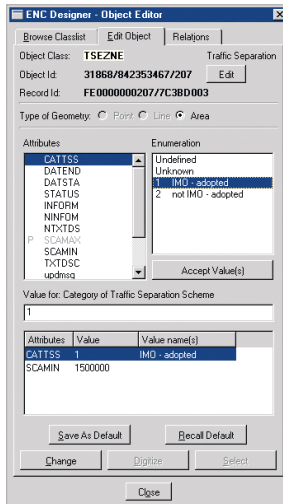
ENC Designer - Object Editor

Browse Classlist | Edit Object | Relations

Object Class: TSEZNE    Traffic Separation

Object Id: 31868/842353467/207    Edit

Record Id: FE0000000207/7C38D003

Type of Geometry: Point Line Area

Attributes

CATTSS
DATEND
DATSTA
STATUS
INFORM
NINFOM
NTXTDS
P SCAMAX
SCAMIN
TXTDSC
updmsg

Enumeration

Undefined
Unknown
1 IMO - adopted
2 not IMO - adopted

Accept Value(s)

Value for: Category of Traffic Separation Scheme

1

| Attributes | Value | Value name(s) |
|---|---|---|
| CATTSS | 1 | IMO - adopted |
| SCAMIN | 1500000 | |

Save As Default    Recall Default

Change    Digitize    Select

Close